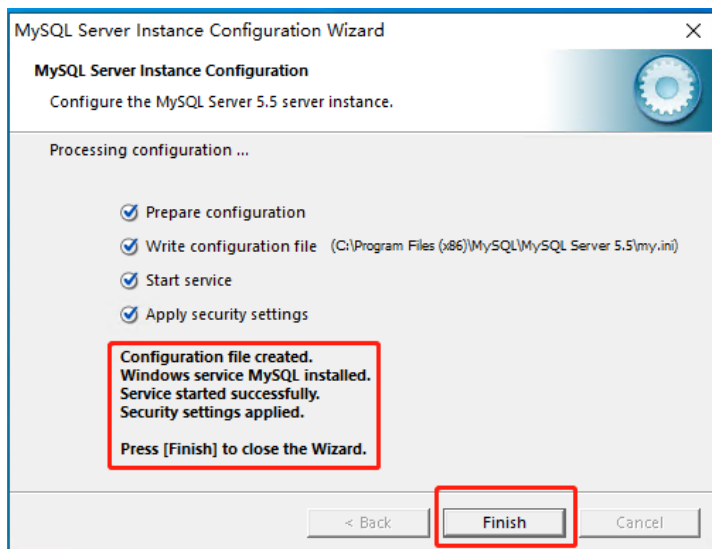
MySQL Server Instance Configuration Wizard

MySQL Server Instance Configuration

Configure the MySQL Server 5.5 server instance.

Processing configuration ...

Prepare configuration

Write configuration file (C:\Program Files (x86)\MySQL\MySQL Server 5.5\my.ini)

Start service

Apply security settings

Configuration file created.
Windows service MySQL installed.
Service started successfully.
Security settings applied.

Press [Finish] to close the Wizard.

< Back

Finish

Cancel